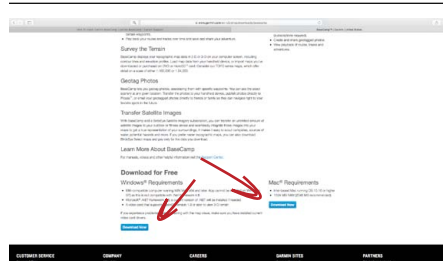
Survey the Terrain

Geotag Photos

Transfer Satellite Images

Learn More About BaseCamp

Download for Free

Windows® Requirements

Mac® Requirements

Download Now

Download Now

CUSTOMER SERVICE

COMPANY

CAREERS

GARMIN SITES

PARTNERS